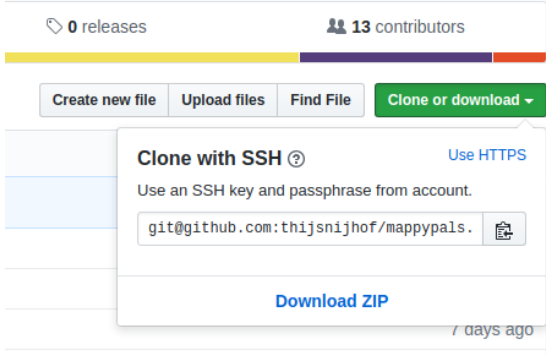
0 releases

13 contributors

Create new file

Upload files

Find File

Clone or download

Clone with SSH

Use HTTPS

Use an SSH key and passphrase from account.

git@github.com:thijsnijhof/mappypals.

Download ZIP

7 days ago